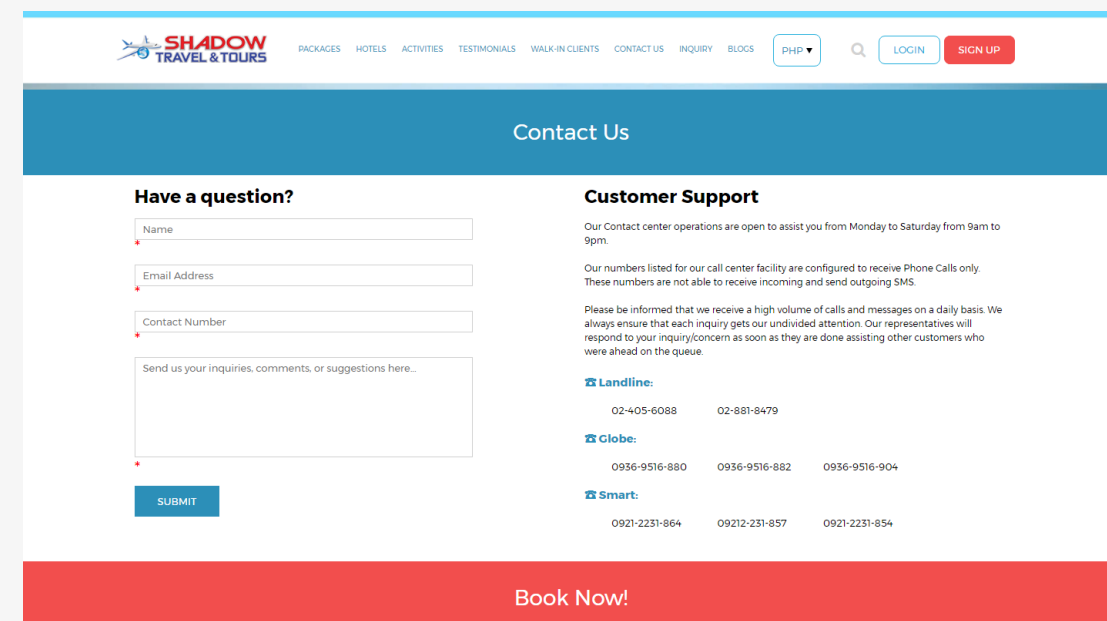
SHADOW TRAVEL & TOURS

PACKAGES HOTELS ACTIVITIES TESTIMONIALS WALK-IN CLIENTS CONTACT US INQUIRY BLOGS PHP ▾ LOGIN SIGN UP

Contact Us

Have a question?

Name
*
Email Address
*
Contact Number
*
Send us your inquiries, comments, or suggestions here...
*
SUBMIT

Customer Support

Our Contact center operations are open to assist you from Monday to Saturday from 9am to 9pm.

Our numbers listed for our call center facility are configured to receive Phone Calls only. These numbers are not able to receive incoming and send outgoing SMS.

Please be informed that we receive a high volume of calls and messages on a daily basis. We always ensure that each inquiry gets our undivided attention. Our representatives will respond to your inquiry/concern as soon as they are done assisting other customers who were ahead on the queue.

☎ Landline:

02-405-6088 02-881-8479

☎ Globe:

0936-9516-880 0936-9516-882 0936-9516-904

☎ Smart:

0921-2231-864 09212-231-857 0921-2231-854

Book Now!